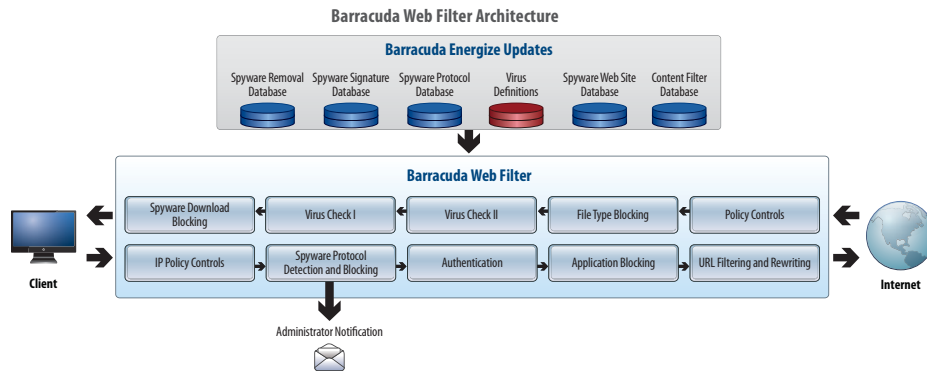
Barracuda Web Filter Architecture

Barracuda Energize Updates

Spyware Removal Database

Spyware Signature Database

Spyware Protocol Database

Virus Definitions

Spyware Web Site Database

Content Filter Database

Barracuda Web Filter

Spyware Download Blocking

Virus Check I

Virus Check II

File Type Blocking

Policy Controls

IP Policy Controls

Spyware Protocol Detection and Blocking

Authentication

Application Blocking

URL Filtering and Rewriting

Client

Internet

Administrator Notification